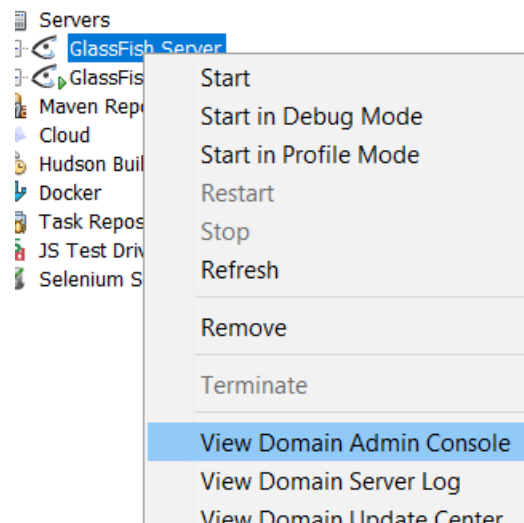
Servers
GlassFish Server
GlassFis
Maven Repo
Cloud
Hudson Buil
Docker
Task Repos
JS Test Driv
Selenium S

Start
Start in Debug Mode
Start in Profile Mode
Restart
Stop
Refresh

Remove

Terminate

View Domain Admin Console
View Domain Server Log
View Domain Update Center